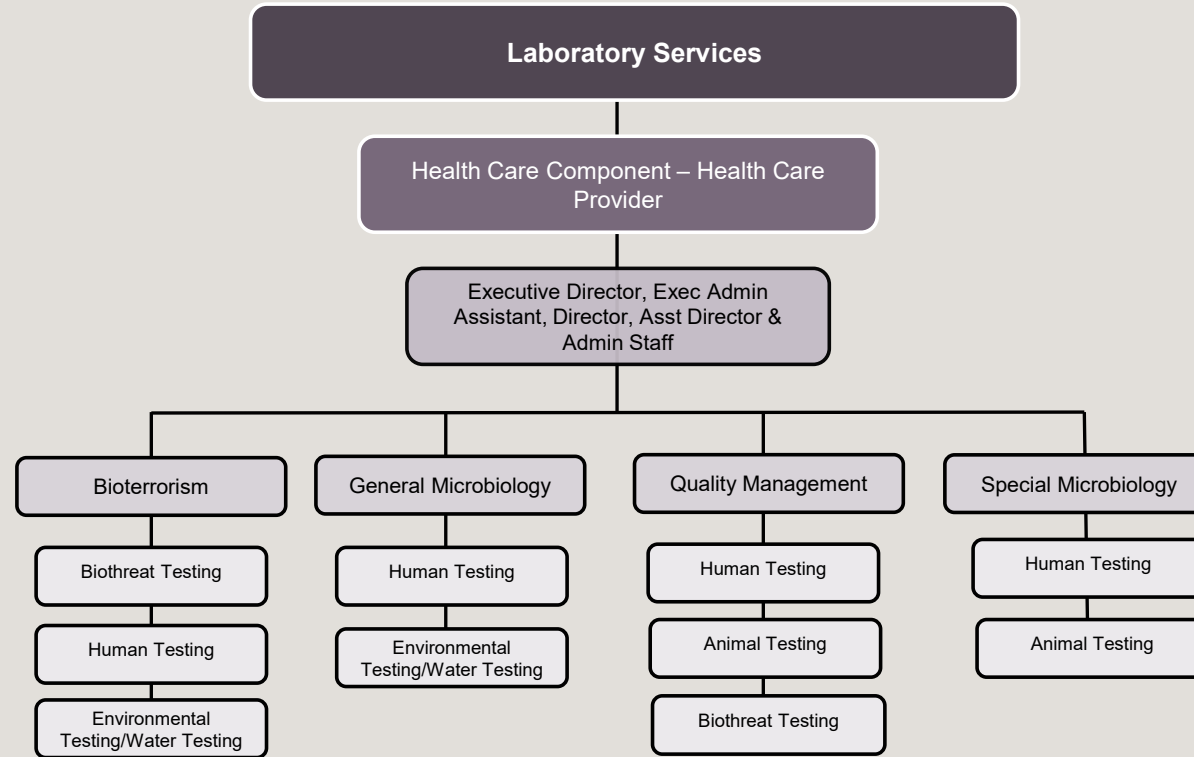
Laboratory Services

Health Care Component – Health Care Provider

Executive Director, Exec Admin Assistant, Director, Asst Director & Admin Staff

Bioterrorism

Biothreat Testing

Human Testing

Environmental Testing/Water Testing

General Microbiology

Human Testing

Environmental Testing/Water Testing

Quality Management

Human Testing

Animal Testing

Biothreat Testing

Special Microbiology

Human Testing

Animal Testing